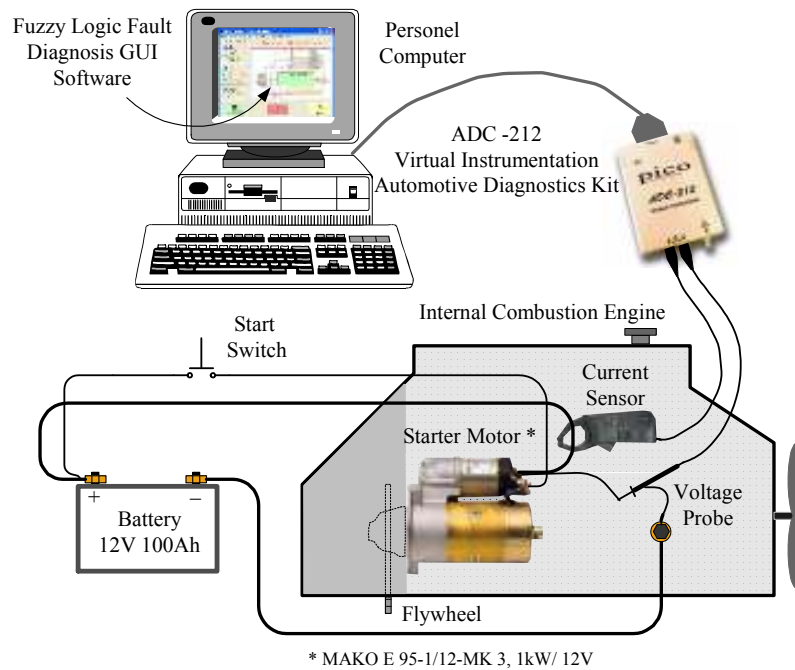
Fuzzy Logic Fault Diagnosis GUI Software

Personel Computer

ADC -212
Virtual Instrumentation
Automotive Diagnostics Kit

pico
ADC-212

Internal Combustion Engine

Start Switch

Current Sensor

Starter Motor *

+
–
Battery
12V 100Ah

Voltage Probe

Flywheel

* MAKO E 95-1/12-MK 3, 1kW/ 12V